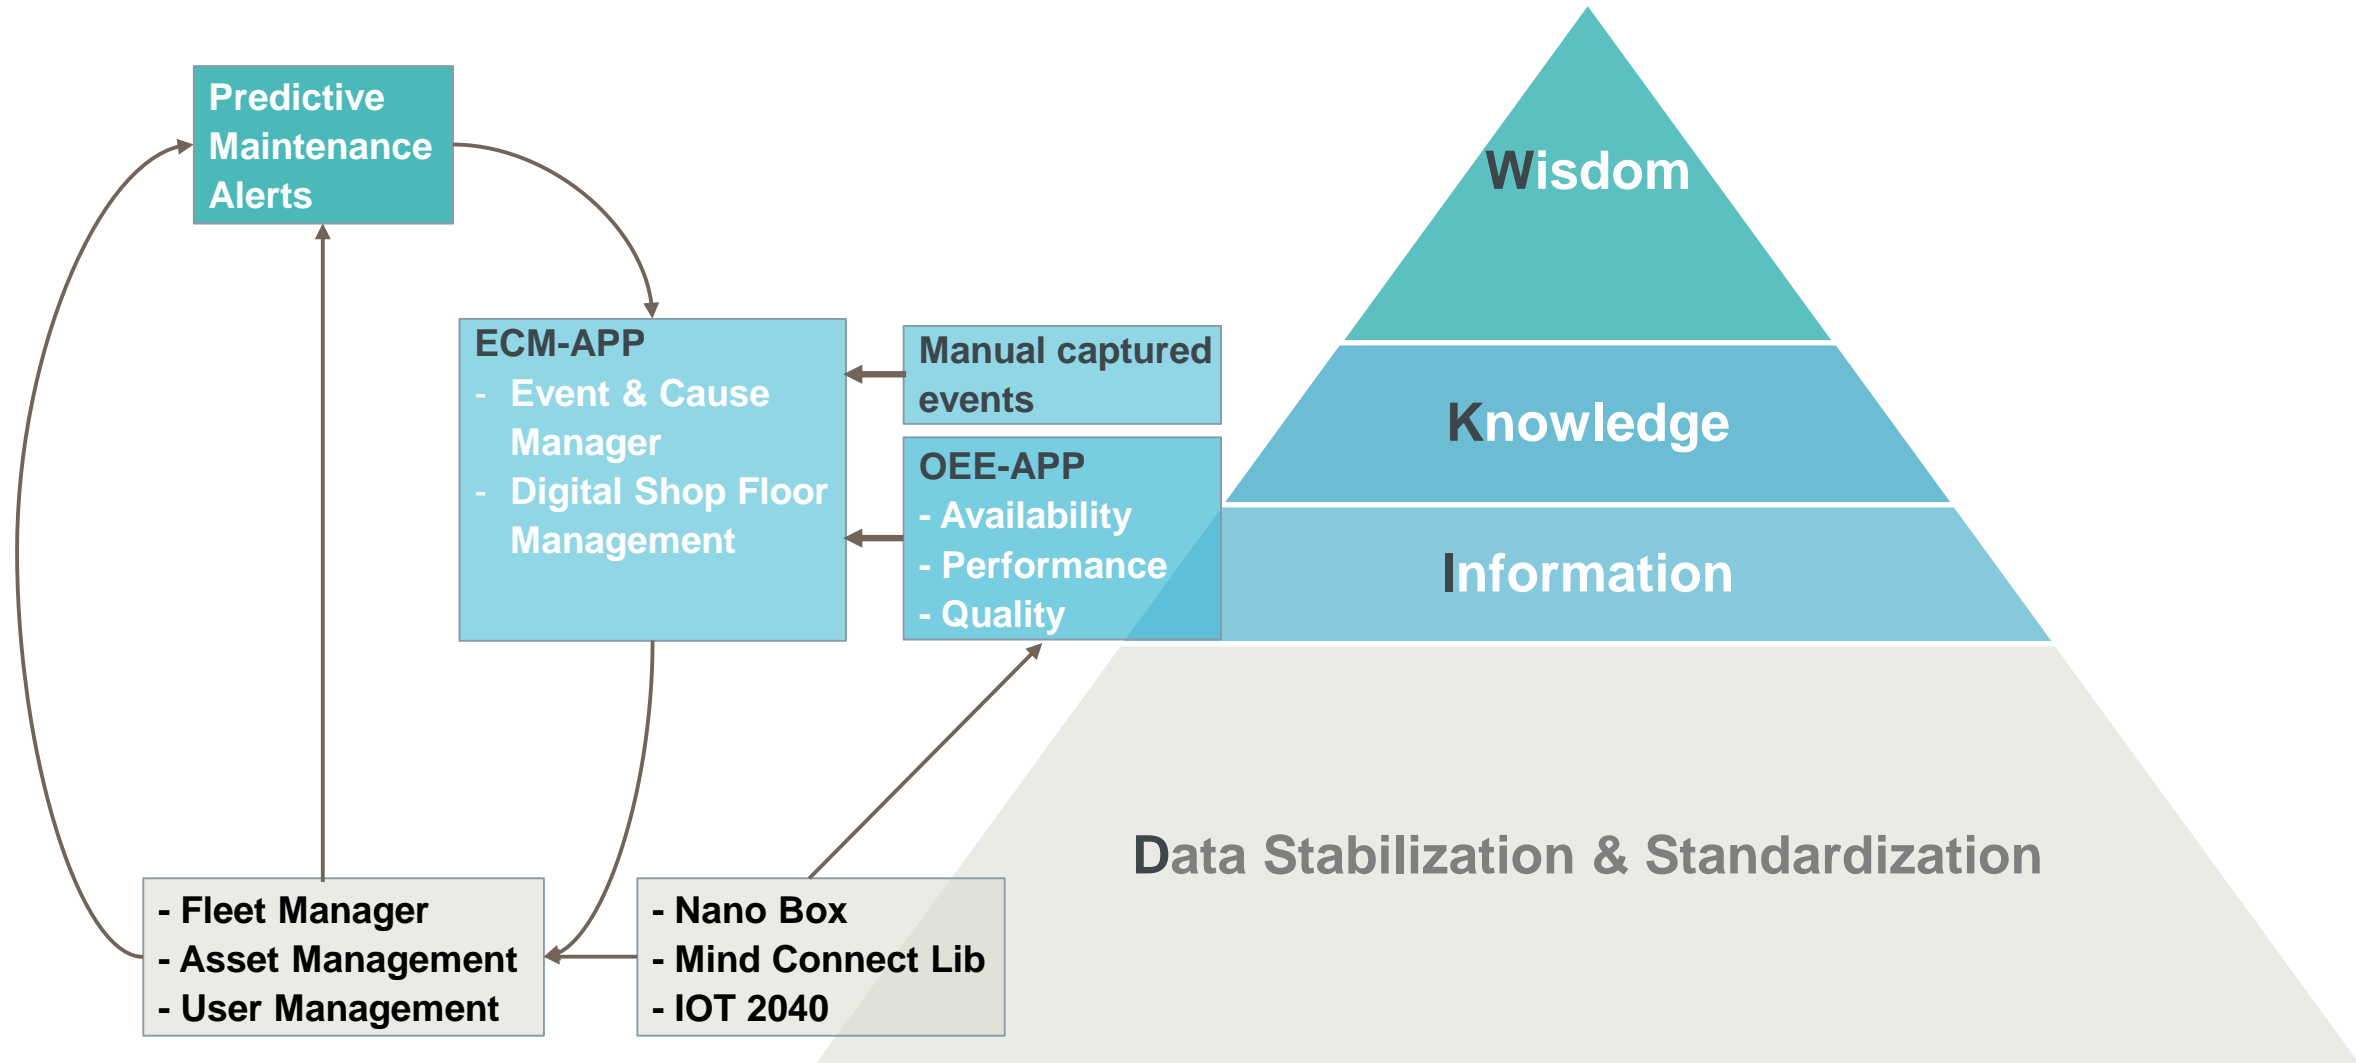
Predictive Maintenance Alerts

ECM-APP
- Event & Cause Manager
- Digital Shop Floor Management

Manual captured events

OEE-APP
- Availability
- Performance
- Quality

Wisdom

Knowledge

Information

Data Stabilization & Standardization

- Fleet Manager
- Asset Management
- User Management

- Nano Box
- Mind Connect Lib
- IOT 2040